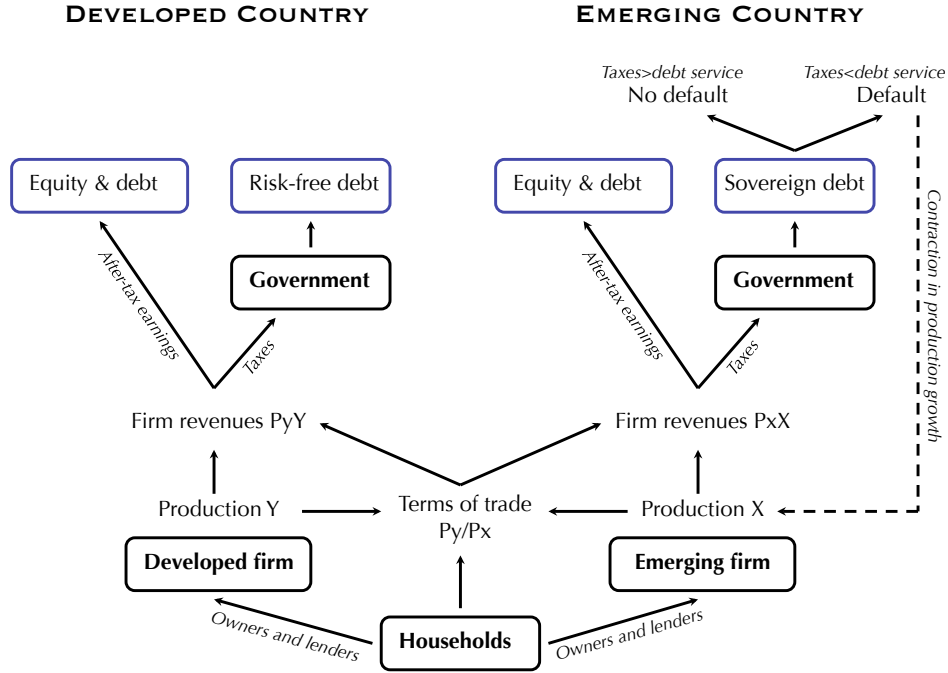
DEVELOPED COUNTRY

EMERGING COUNTRY

Taxes>debt service
No default

Taxes<debt service
Default

Equity & debt

Risk-free debt

Equity & debt

Sovereign debt

After-tax earnings

Government

After-tax earnings

Government

Contraction in production growth

Taxes

Taxes

Firm revenues PyY

Firm revenues PxX

Production Y

Terms of trade Py/Px

Production X

Developed firm

Emerging firm

Owners and lenders

Households

Owners and lenders